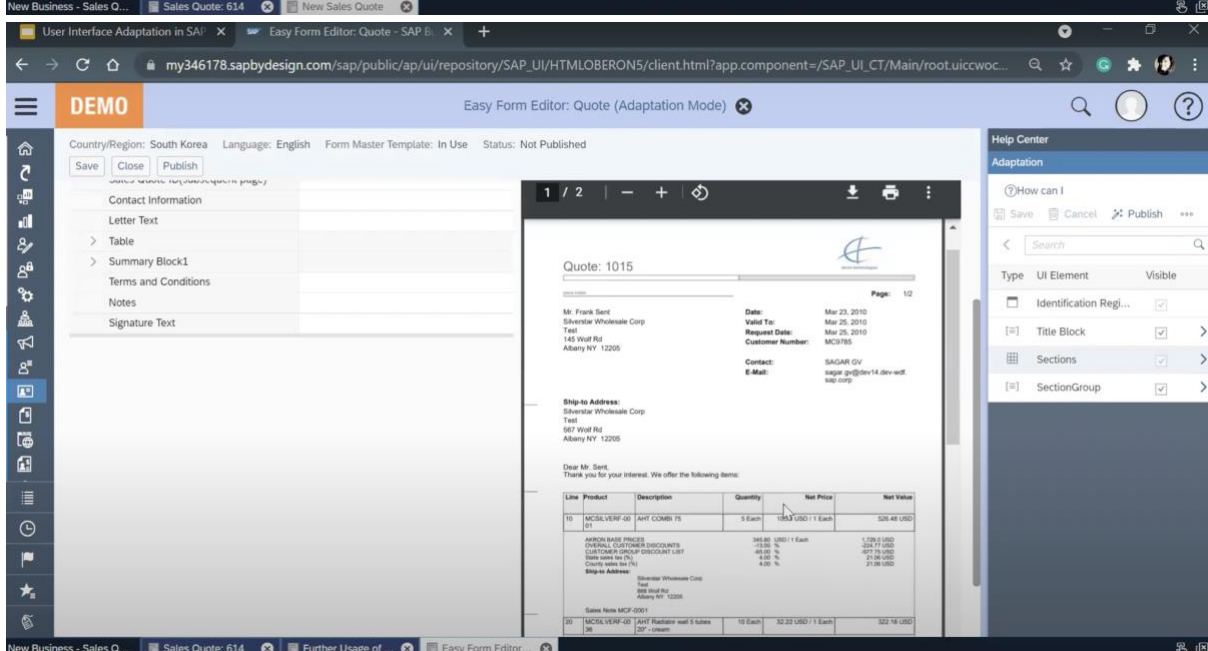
New Business - Sales Q... Sales Quote: 614 New Sales Quote

User Interface Adaptation in SAP × Easy Form Editor: Quote - SAP B × +

my346178.sapbydesign.com/sap/public/ap/ui/repository/SAP_UI/HTMLOBERON5/client.html?app.component=/SAP_UI_CT/Main/root.uiccwoc...

DEMO

Easy Form Editor: Quote (Adaptation Mode)

Country/Region: South Korea Language: English Form Master Template: In Use Status: Not Published

Save Close Publish

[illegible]

Contact Information

Letter Text

Table

Summary Block1

Terms and Conditions

Notes

Signature Text

1 / 2 — +

Quote: 1015

Page: 1/2

Mr. Frank Sent
Silverstar Wholesale Corp
Test
145 Wolf Rd
Albany NY 12205

Date: Mar 23, 2010
Valid To: Mar 25, 2010
Request Date: Mar 25, 2010
Customer Number: MC9785

Contact: SAGAR GV
E-Mail: sagar.gv@dev14.dev-wdf.sap.corp

Ship-to Address:
Silverstar Wholesale Corp
Test
567 Wolf Rd
Albany NY 12205

Dear Mr. Sent,
Thank you for your interest. We offer the following items:

| Line | Product | Description | Quantity | Net Price | Net Value |
|---|---|---|---|---|---|
| 10 | MCSILVERF-00 01 | AHT COMBI 75 | 5 Each | 105.3 USD / 1 Each | 526.48 USD |
| 20 | MCSILVERF-00 38 | AHT Radiator wall 5 tubes 20" - cream | 10 Each | 32.22 USD / 1 Each | 322.16 USD |

AKRON BASE PRICES 345.60 USD / 1 Each 1,728.0 USD
OVERALL CUSTOMER DISCOUNTS -13.00 % -224.77 USD
CUSTOMER GROUP DISCOUNT LIST -65.00 % -977.75 USD
State sales tax (%) 4.00 % 21.06 USD
County sales tax (%) 4.00 % 21.06 USD
Ship-to Address: Silverstar Wholesale Corp Test 888 Wolf Rd Albany NY 12205

Sales Note MCF-0001

Help Center

Adaptation

How can I

Save Cancel Publish

Search

Type UI Element Visible

Identification Regi...

Title Block

Sections

SectionGroup

New Business - Sales Q... Sales Quote: 614 Further Usage of Easy Form Editor